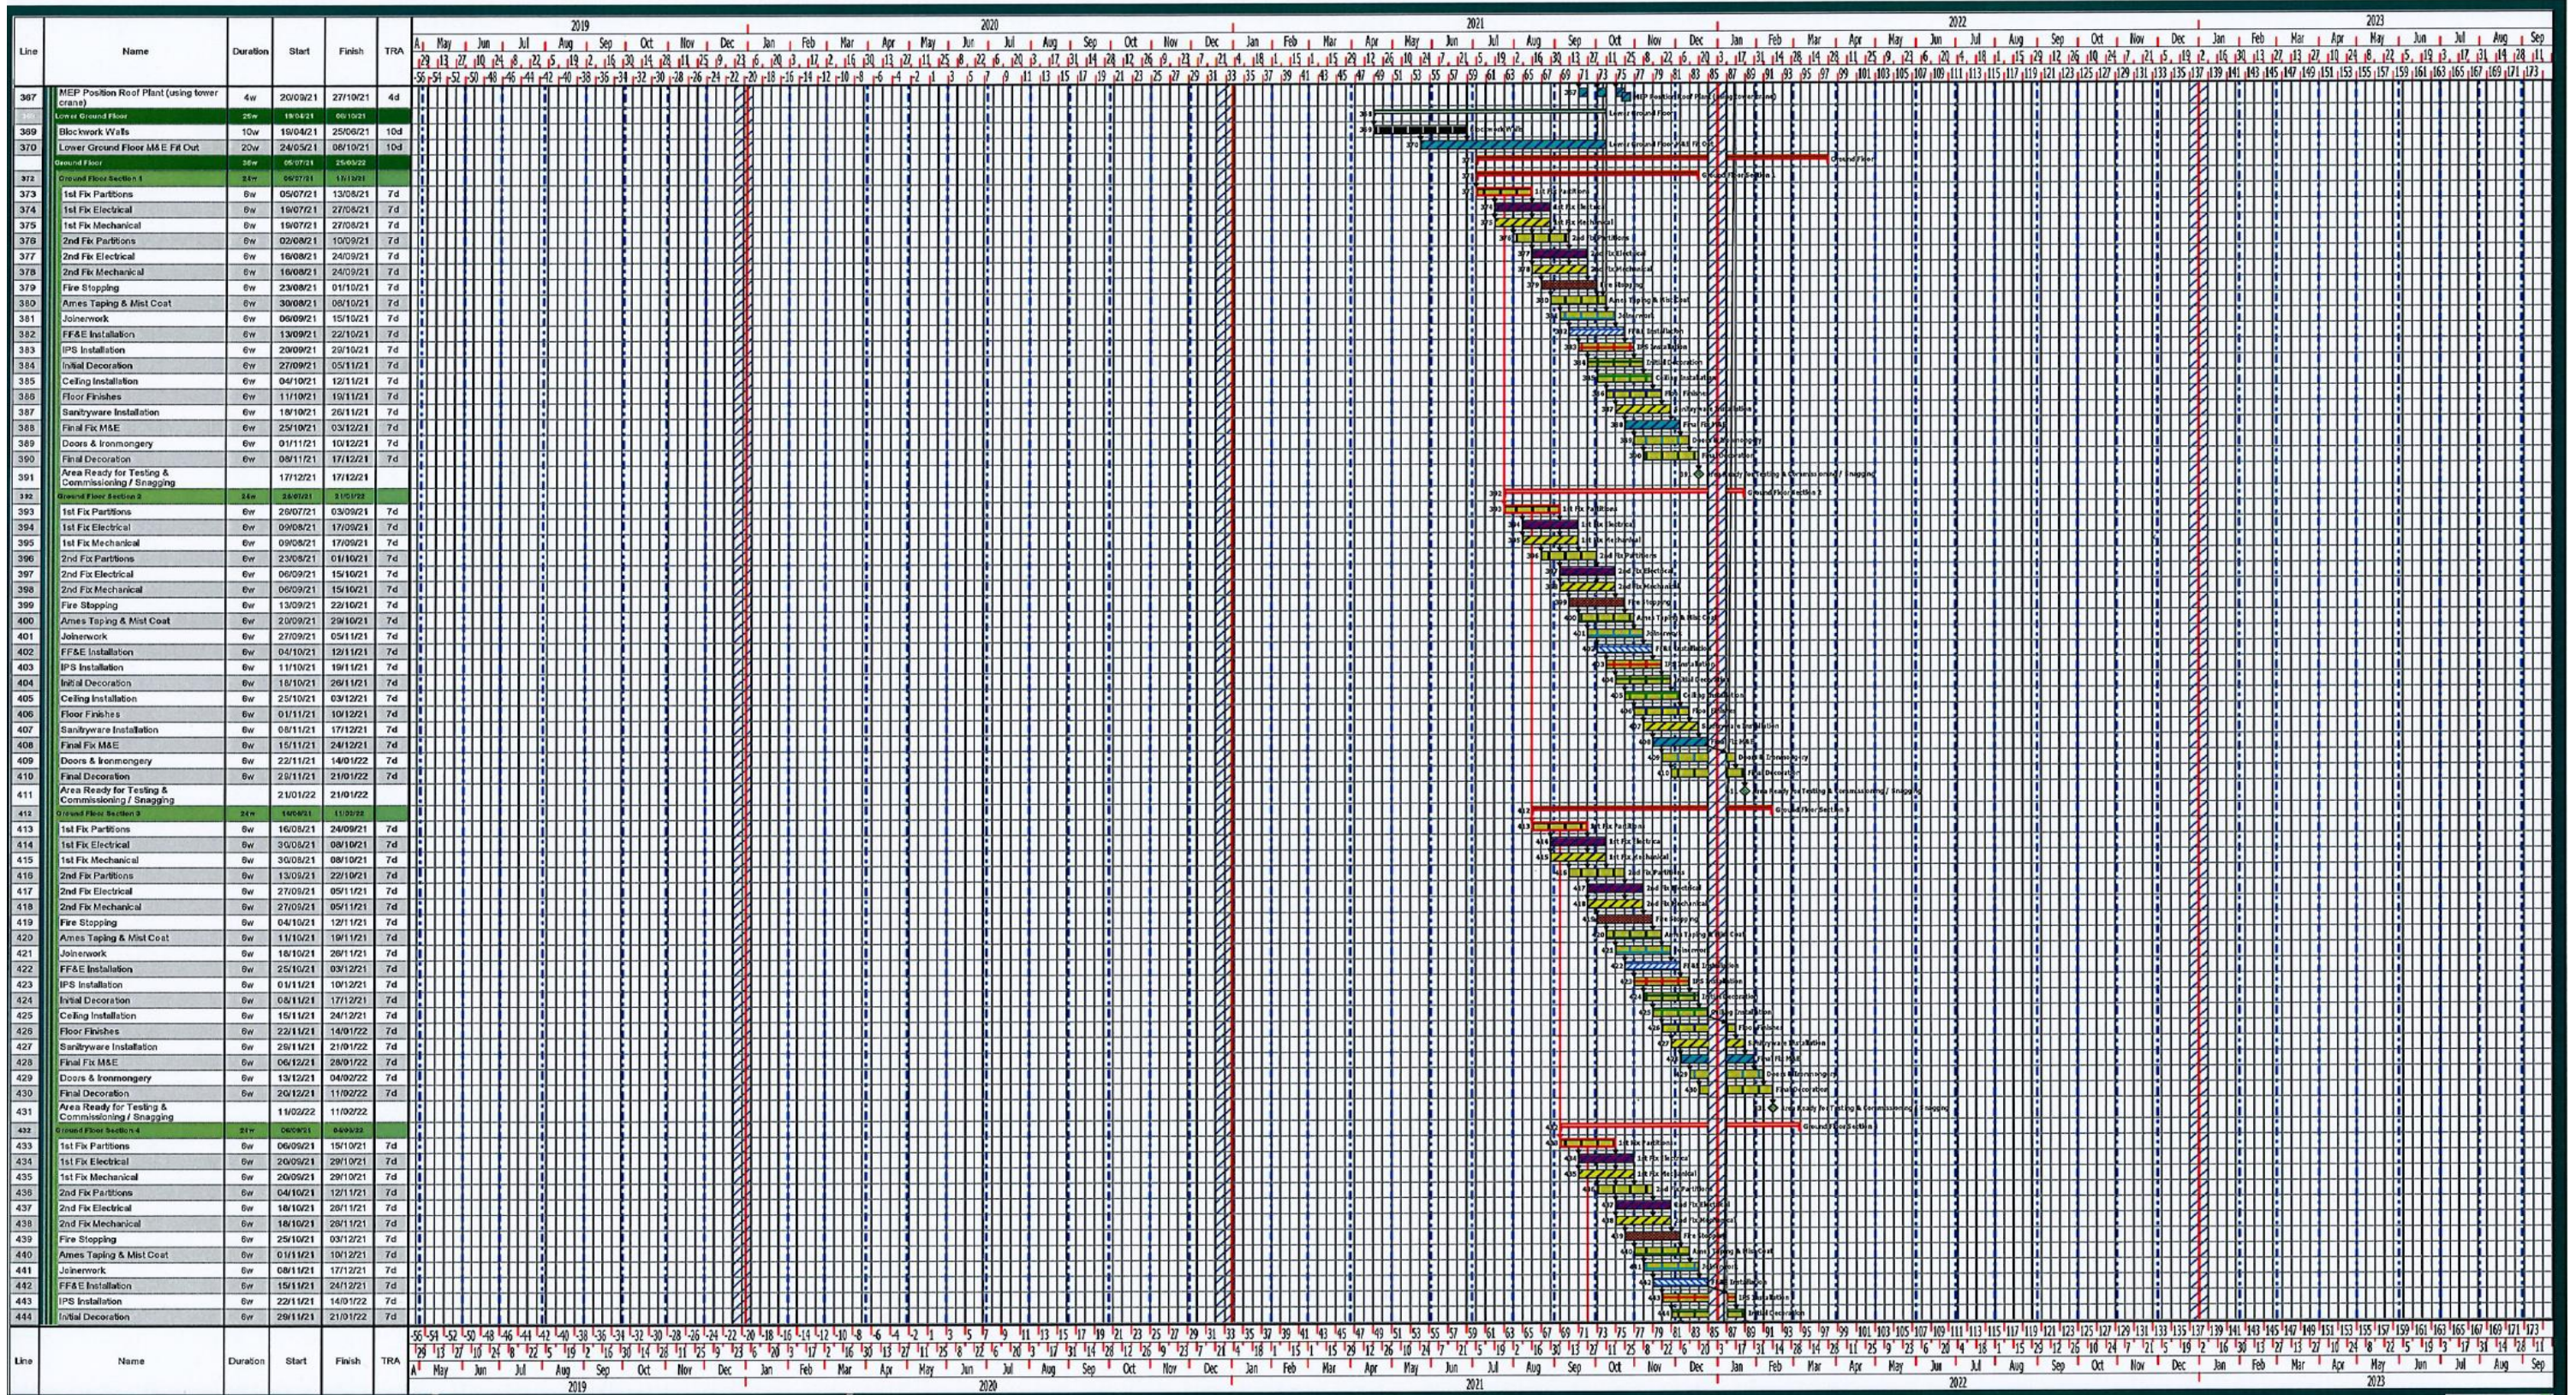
| Line | Name | Duration | Start | Finish | TRA |
|---|---|---|---|---|---|
| 367 | MEP Position Roof Plant (using tower crane) | 4w | 20/09/21 | 27/10/21 | 4d |
| | Lower Ground Floor | | | | |
| 369 | Blockwork Walls | 10w | 19/04/21 | 25/06/21 | 10d |
| 370 | Lower Ground Floor M&E Fit Out | 20w | 24/05/21 | 06/10/21 | 10d |
| | Ground Floor | | | | |
| | Ground Floor Section 1 | | | | |
| 373 | 1st Fix Partitions | 6w | 05/07/21 | 13/08/21 | 7d |
| 374 | 1st Fix Electrical | 6w | 19/07/21 | 27/08/21 | 7d |
| 375 | 1st Fix Mechanical | 6w | 19/07/21 | 27/08/21 | 7d |
| 376 | 2nd Fix Partitions | 6w | 02/08/21 | 10/09/21 | 7d |
| 377 | 2nd Fix Electrical | 6w | 16/08/21 | 24/09/21 | 7d |
| 378 | 2nd Fix Mechanical | 6w | 16/08/21 | 24/09/21 | 7d |
| 379 | Fire Stopping | 6w | 23/08/21 | 01/10/21 | 7d |
| 380 | Ames Taping & Mist Coat | 6w | 30/08/21 | 08/10/21 | 7d |
| 381 | Joinerwork | 6w | 06/09/21 | 15/10/21 | 7d |
| 382 | FF&E Installation | 6w | 13/09/21 | 22/10/21 | 7d |
| 383 | IPS Installation | 6w | 20/09/21 | 29/10/21 | 7d |
| 384 | Initial Decoration | 6w | 27/09/21 | 05/11/21 | 7d |
| 385 | Ceiling Installation | 6w | 04/10/21 | 12/11/21 | 7d |
| 386 | Floor Finishes | 6w | 11/10/21 | 19/11/21 | 7d |
| 387 | Sanitryware Installation | 6w | 18/10/21 | 26/11/21 | 7d |
| 388 | Final Fix M&E | 6w | 25/10/21 | 03/12/21 | 7d |
| 389 | Doors & Ironmongery | 6w | 01/11/21 | 10/12/21 | 7d |
| 390 | Final Decoration | 6w | 08/11/21 | 17/12/21 | 7d |
| 391 | Area Ready for Testing & Commissioning / Snagging | | 17/12/21 | 17/12/21 | |
| | Ground Floor Section 2 | | | | |
| 393 | 1st Fix Partitions | 6w | 26/07/21 | 03/09/21 | 7d |
| 394 | 1st Fix Electrical | 6w | 09/08/21 | 17/09/21 | 7d |
| 395 | 1st Fix Mechanical | 6w | 09/08/21 | 17/09/21 | 7d |
| 396 | 2nd Fix Partitions | 6w | 23/08/21 | 01/10/21 | 7d |
| 397 | 2nd Fix Electrical | 6w | 06/09/21 | 15/10/21 | 7d |
| 398 | 2nd Fix Mechanical | 6w | 06/09/21 | 15/10/21 | 7d |
| 399 | Fire Stopping | 6w | 13/09/21 | 22/10/21 | 7d |
| 400 | Ames Taping & Mist Coat | 6w | 20/09/21 | 29/10/21 | 7d |
| 401 | Joinerwork | 6w | 27/09/21 | 05/11/21 | 7d |
| 402 | FF&E Installation | 6w | 04/10/21 | 12/11/21 | 7d |
| 403 | IPS Installation | 6w | 11/10/21 | 19/11/21 | 7d |
| 404 | Initial Decoration | 6w | 18/10/21 | 26/11/21 | 7d |
| 405 | Ceiling Installation | 6w | 25/10/21 | 03/12/21 | 7d |
| 406 | Floor Finishes | 6w | 01/11/21 | 10/12/21 | 7d |
| 407 | Sanitryware Installation | 6w | 08/11/21 | 17/12/21 | 7d |
| 408 | Final Fix M&E | 6w | 15/11/21 | 24/12/21 | 7d |
| 409 | Doors & Ironmongery | 6w | 22/11/21 | 14/01/22 | 7d |
| 410 | Final Decoration | 6w | 29/11/21 | 21/01/22 | 7d |
| 411 | Area Ready for Testing & Commissioning / Snagging | | 21/01/22 | 21/01/22 | |
| | Ground Floor Section 3 | | | | |
| 413 | 1st Fix Partitions | 6w | 16/08/21 | 24/09/21 | 7d |
| 414 | 1st Fix Electrical | 6w | 30/08/21 | 08/10/21 | 7d |
| 415 | 1st Fix Mechanical | 6w | 30/08/21 | 08/10/21 | 7d |
| 416 | 2nd Fix Partitions | 6w | 13/09/21 | 22/10/21 | 7d |
| 417 | 2nd Fix Electrical | 6w | 27/09/21 | 05/11/21 | 7d |
| 418 | 2nd Fix Mechanical | 6w | 27/09/21 | 05/11/21 | 7d |
| 419 | Fire Stopping | 6w | 04/10/21 | 12/11/21 | 7d |
| 420 | Ames Taping & Mist Coat | 6w | 11/10/21 | 19/11/21 | 7d |
| 421 | Joinerwork | 6w | 18/10/21 | 26/11/21 | 7d |
| 422 | FF&E Installation | 6w | 25/10/21 | 03/12/21 | 7d |
| 423 | IPS Installation | 6w | 01/11/21 | 10/12/21 | 7d |
| 424 | Initial Decoration | 6w | 08/11/21 | 17/12/21 | 7d |
| 425 | Ceiling Installation | 6w | 15/11/21 | 24/12/21 | 7d |
| 426 | Floor Finishes | 6w | 22/11/21 | 14/01/22 | 7d |
| 427 | Sanitryware Installation | 6w | 29/11/21 | 21/01/22 | 7d |
| 428 | Final Fix M&E | 6w | 06/12/21 | 28/01/22 | 7d |
| 429 | Doors & Ironmongery | 6w | 13/12/21 | 04/02/22 | 7d |
| 430 | Final Decoration | 6w | 20/12/21 | 11/02/22 | 7d |
| 431 | Area Ready for Testing & Commissioning / Snagging | | 11/02/22 | 11/02/22 | |
| | Ground Floor Section 4 | | | | |
| 433 | 1st Fix Partitions | 6w | 06/09/21 | 15/10/21 | 7d |
| 434 | 1st Fix Electrical | 6w | 20/09/21 | 29/10/21 | 7d |
| 435 | 1st Fix Mechanical | 6w | 20/09/21 | 29/10/21 | 7d |
| 436 | 2nd Fix Partitions | 6w | 04/10/21 | 12/11/21 | 7d |
| 437 | 2nd Fix Electrical | 6w | 18/10/21 | 26/11/21 | 7d |
| 438 | 2nd Fix Mechanical | 6w | 18/10/21 | 26/11/21 | 7d |
| 439 | Fire Stopping | 6w | 25/10/21 | 03/12/21 | 7d |
| 440 | Ames Taping & Mist Coat | 6w | 01/11/21 | 10/12/21 | 7d |
| 441 | Joinerwork | 6w | 08/11/21 | 17/12/21 | 7d |
| 442 | FF&E Installation | 6w | 15/11/21 | 24/12/21 | 7d |
| 443 | IPS Installation | 6w | 22/11/21 | 14/01/22 | 7d |
| 444 | Initial Decoration | 6w | 29/11/21 | 21/01/22 | 7d |
| Line | Name | Duration | Start | Finish | TRA |

2019 2020 2021 2022 2023
May Jun Jul Aug Sep Oct Nov Dec Jan Feb Mar Apr May Jun Jul Aug Sep Oct Nov Dec Jan Feb Mar Apr May Jun Jul Aug Sep Oct Nov Dec Jan Feb Mar Apr May Jun Jul Aug Sep Oct Nov Dec Jan Feb Mar Apr May Jun Jul Aug Sep

Ground Floor
Ground Floor Section 1
Ground Floor Section 2
Ground Floor Section 3
Area Ready for Testing & Commissioning / Snagging
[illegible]